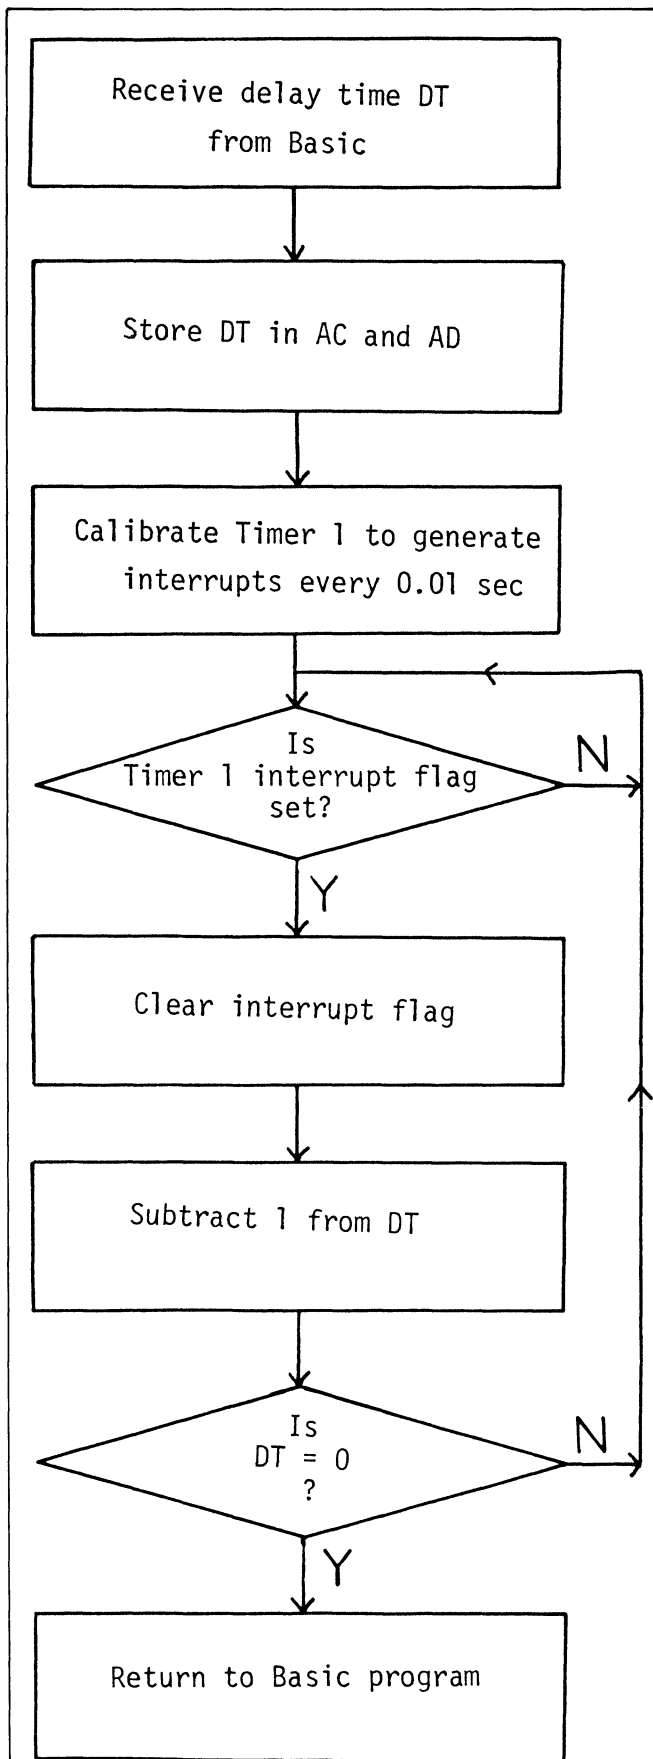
Receive delay time DT from Basic

Store DT in AC and AD

Calibrate Timer 1 to generate interrupts every 0.01 sec

Is Timer 1 interrupt flag set?

N

Y

Clear interrupt flag

Subtract 1 from DT

Is DT = 0 ?

N

Y

Return to Basic program